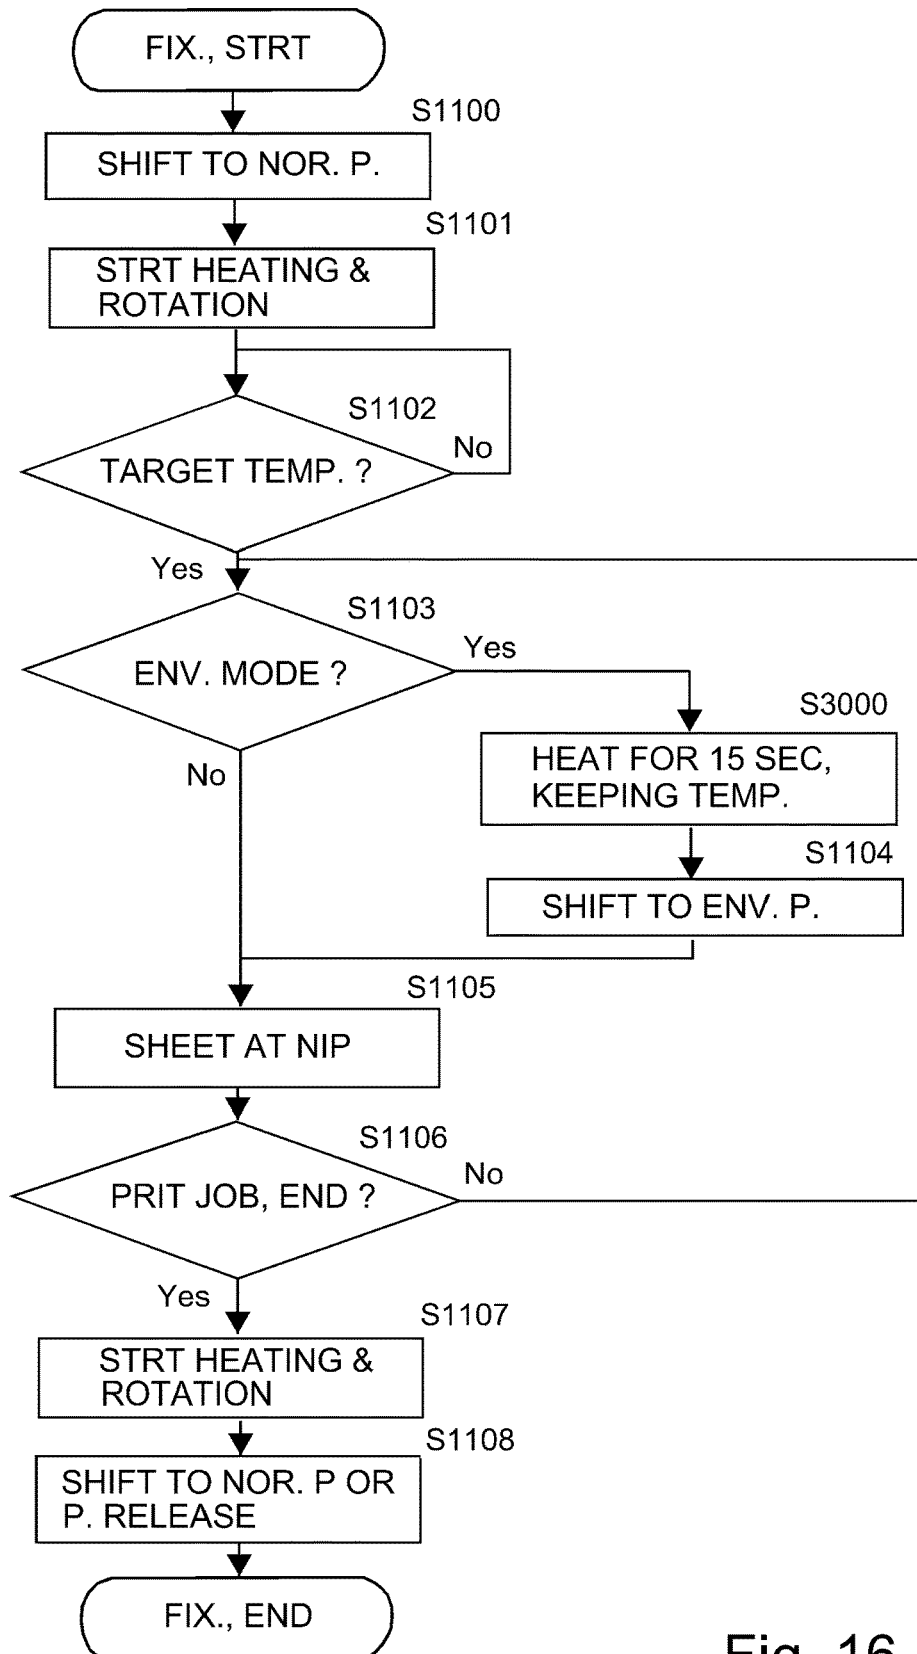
FIX., STRT

S1100

SHIFT TO NOR. P.

S1101

STRT HEATING & ROTATION

S1102

TARGET TEMP. ?

No

Yes

S1103

ENV. MODE ?

Yes

S3000

HEAT FOR 15 SEC, KEEPING TEMP.

S1104

SHIFT TO ENV. P.

No

S1105

SHEET AT NIP

S1106

PRIT JOB, END ?

No

Yes

S1107

STRT HEATING & ROTATION

S1108

SHIFT TO NOR. P OR P. RELEASE

FIX., END

Fig. 16